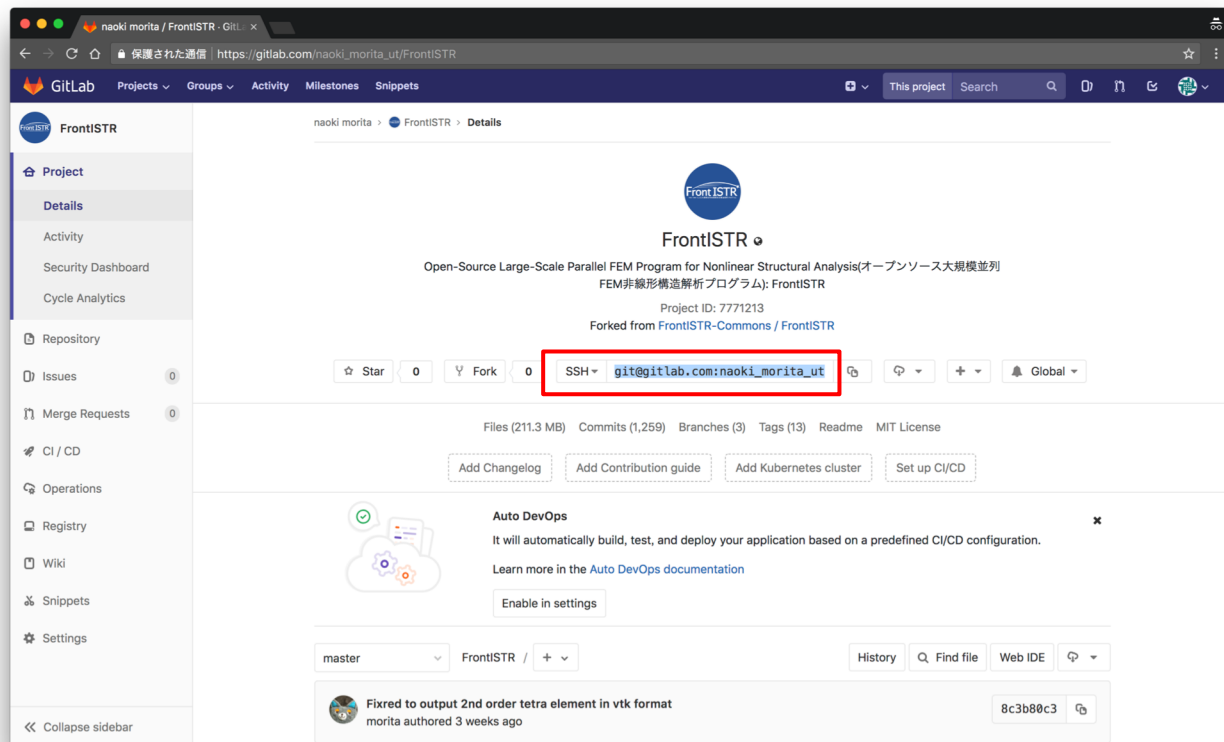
naoki morita / FrontISTR · GitL ×

保護された通信 | https://gitlab.com/naoki_morita_ut/FrontISTR

GitLab Projects Groups Activity Milestones Snippets This project Search

FrontISTR

Project
Details
Activity
Security Dashboard
Cycle Analytics
Repository
Issues 0
Merge Requests 0
CI / CD
Operations
Registry
Wiki
Snippets
Settings
Collapse sidebar

naoki morita > FrontISTR > Details

FrontISTR

FrontISTR

Open-Source Large-Scale Parallel FEM Program for Nonlinear Structural Analysis(オープンソース大規模並列FEM非線形構造解析プログラム): FrontISTR

Project ID: 7771213
Forked from FrontISTR-Commons / FrontISTR

Star 0 Fork 0 SSH git@gitlab.com:naoki_morita_ut Global

Files (211.3 MB) Commits (1,259) Branches (3) Tags (13) Readme MIT License

Add Changelog Add Contribution guide Add Kubernetes cluster Set up CI/CD

Auto DevOps
It will automatically build, test, and deploy your application based on a predefined CI/CD configuration.
Learn more in the Auto DevOps documentation
Enable in settings

master FrontISTR / + History Find file Web IDE

Fixred to output 2nd order tetra element in vtk format
morita authored 3 weeks ago
8c3b80c3